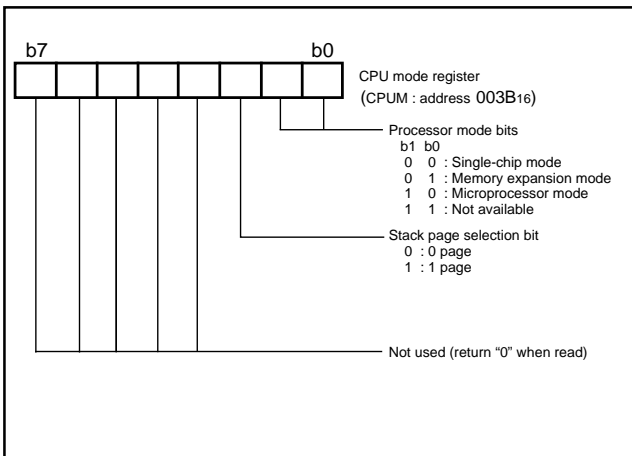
b7

b0

CPU mode register
(CPUM : address $003B_{16}$)

Processor mode bits
b1 b0
0 0 : Single-chip mode
0 1 : Memory expansion mode
1 0 : Microprocessor mode
1 1 : Not available

Stack page selection bit
0 : 0 page
1 : 1 page

Not used (return “0” when read)